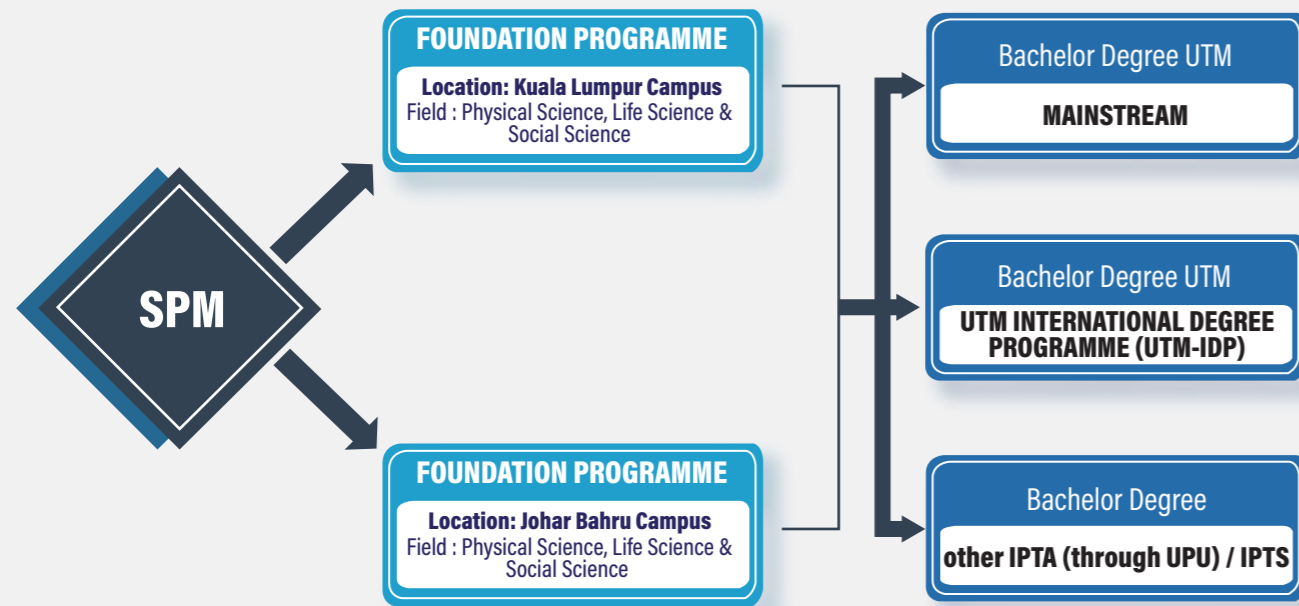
SPM

FOUNDATION PROGRAMME

Location: Kuala Lumpur Campus
Field : Physical Science, Life Science & Social Science

FOUNDATION PROGRAMME

Location: Johar Bahru Campus
Field : Physical Science, Life Science & Social Science

Bachelor Degree UTM

MAINSTREAM

Bachelor Degree UTM

UTM INTERNATIONAL DEGREE PROGRAMME (UTM-IDP)

Bachelor Degree

other IPTA (through UPU) / IPTS